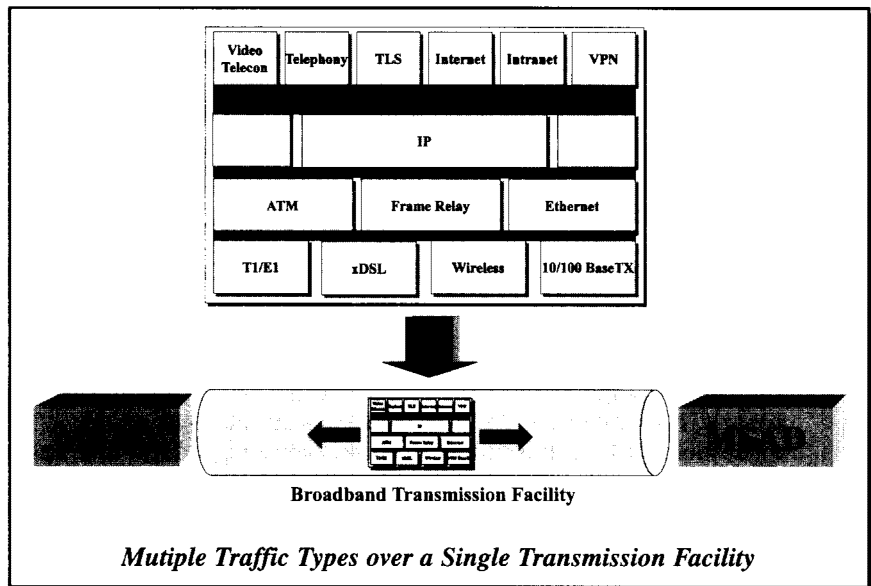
Video Telecon
Telephony
TLS
Internet
Intranet
VPN

IP

ATM
Frame Relay
Ethernet

T1/E1
xDSL
Wireless
10/100 BaseTX

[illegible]

MSSP

Broadband Transmission Facility

Mutiple Traffic Types over a Single Transmission Facility